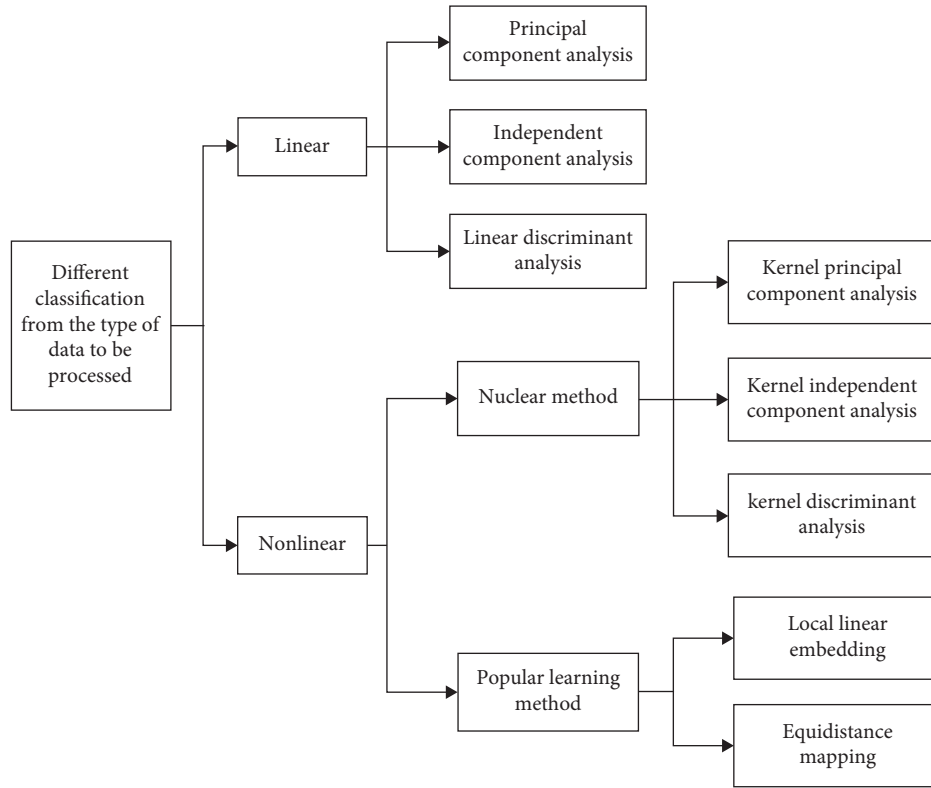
Different classification from the type of data to be processed

Linear

Principal component analysis

Independent component analysis

Linear discriminant analysis

Nonlinear

Nuclear method

Kernel principal component analysis

Kernel independent component analysis

kernel discriminant analysis

Popular learning method

Local linear embedding

Equidistance mapping